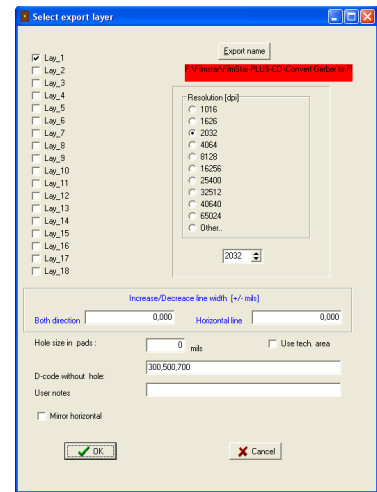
Select export layer

Export name

F:\Filmstar\FilmStar PLUS-LD\Convert Gerber to F

Lay_1
Lay_2
Lay_3
Lay_4
Lay_5
Lay_6
Lay_7
Lay_8
Lay_9
Lay_10
Lay_11
Lay_12
Lay_13
Lay_14
Lay_15
Lay_16
Lay_17
Lay_18

Resolution [dpi]
1016
1626
2032
4064
8128
16256
25400
32512
40640
65024
Other..

2032

Increase/Decrease line width [+/- mils]
Both direction 0,000
Horizontal line 0,000

Hole size in pads : 0 mils
Use tech. area

D-code without hole: 300,500,700

User notes

Mirror horizontal

OK

Cancel